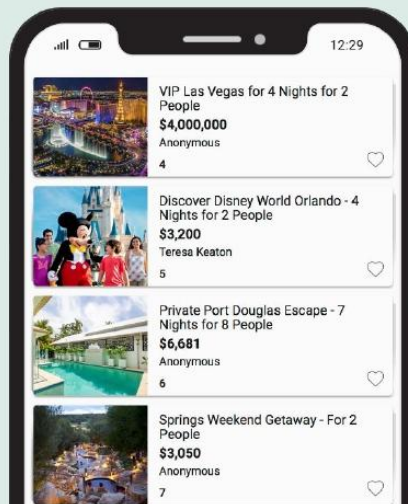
12:29

VIP Las Vegas for 4 Nights for 2 People
$4,000,000
Anonymous
4

Discover Disney World Orlando - 4 Nights for 2 People
$3,200
Teresa Keaton
5

Private Port Douglas Escape - 7 Nights for 8 People
$6,681
Anonymous
6

Springs Weekend Getaway - For 2 People
$3,050
Anonymous
7